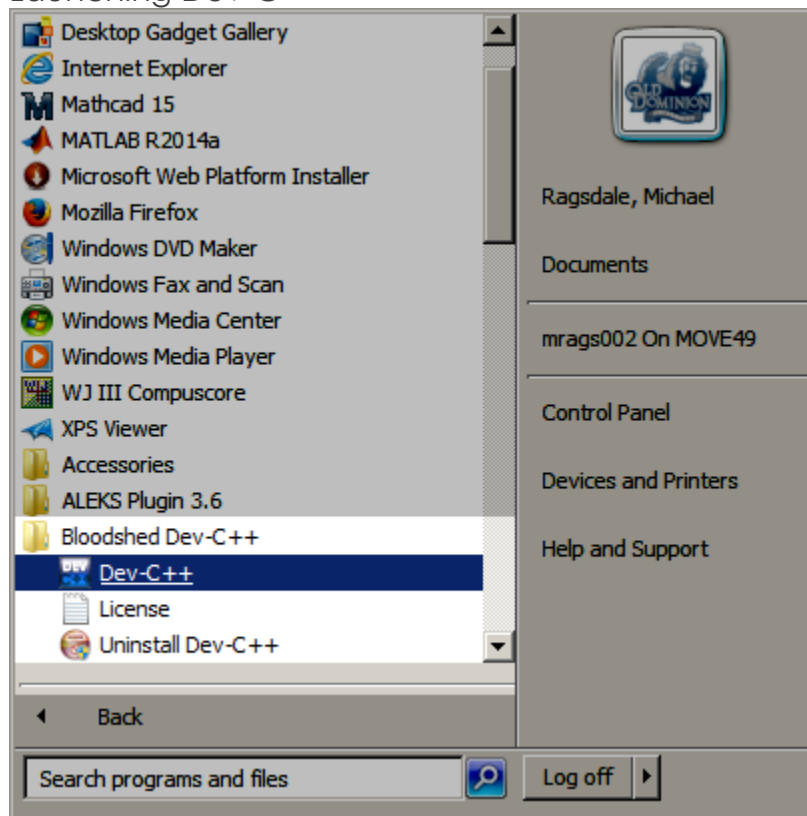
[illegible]

Desktop Gadget Gallery
Internet Explorer
Mathcad 15
MATLAB R2014a
Microsoft Web Platform Installer
Mozilla Firefox
Windows DVD Maker
Windows Fax and Scan
Windows Media Center
Windows Media Player
WJ III Compuscore
XPS Viewer
Accessories
ALEKS Plugin 3.6
Bloodshed Dev-C++
Dev-C++
License
Uninstall Dev-C++

Back

Search programs and files

OLD DOMINION

Ragsdale, Michael

Documents

mrags002 On MOVE49

Control Panel

Devices and Printers

Help and Support

Log off